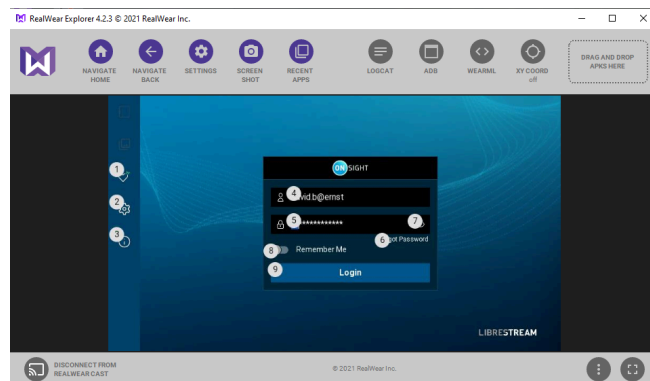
RealWear Explorer 4.2.3 © 2021 RealWear Inc.

NAVIGATE HOME
NAVIGATE BACK
SETTINGS
SCREEN SHOT
RECENT APPS
LOGCAT
ADB
WEARML
XY COORD off
DRAG AND DROP APKS HERE

1
2
3

ON SIGHT

4 vid.b@ernst
5 ************
7
6 ot Password
8 Remember Me
9 Login

LIBRESTREAM

DISCONNECT FROM REALWEAR CAST
© 2021 RealWear Inc.